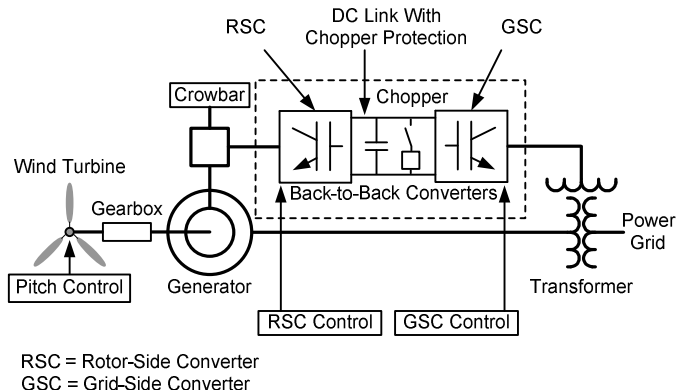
RSC

DC Link With Chopper Protection

GSC

Crowbar

Chopper

Wind Turbine

Back-to-Back Converters

Gearbox

Power Grid

Pitch Control

Generator

Transformer

RSC Control

GSC Control

RSC = Rotor-Side Converter
GSC = Grid-Side Converter